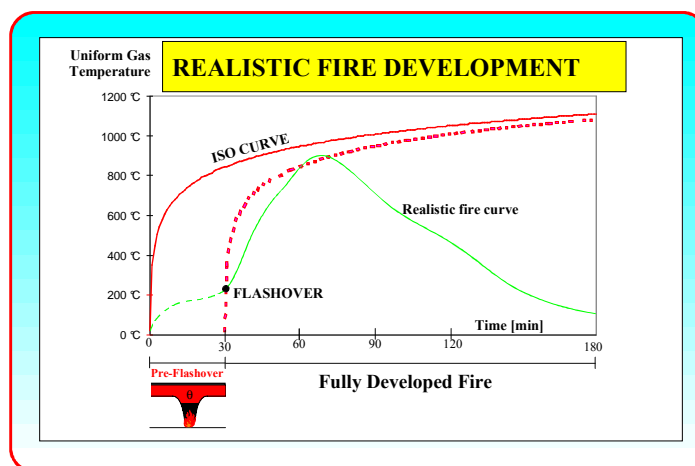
REALISTIC FIRE DEVELOPMENT

Uniform Gas Temperature

1200 °C
1000 °C
800 °C
600 °C
400 °C
200 °C
0 °C

ISO CURVE

Realistic fire curve

FLASHOVER

Time [min]

0
30
60
90
120
180

Pre-Flashover

θ

Fully Developed Fire